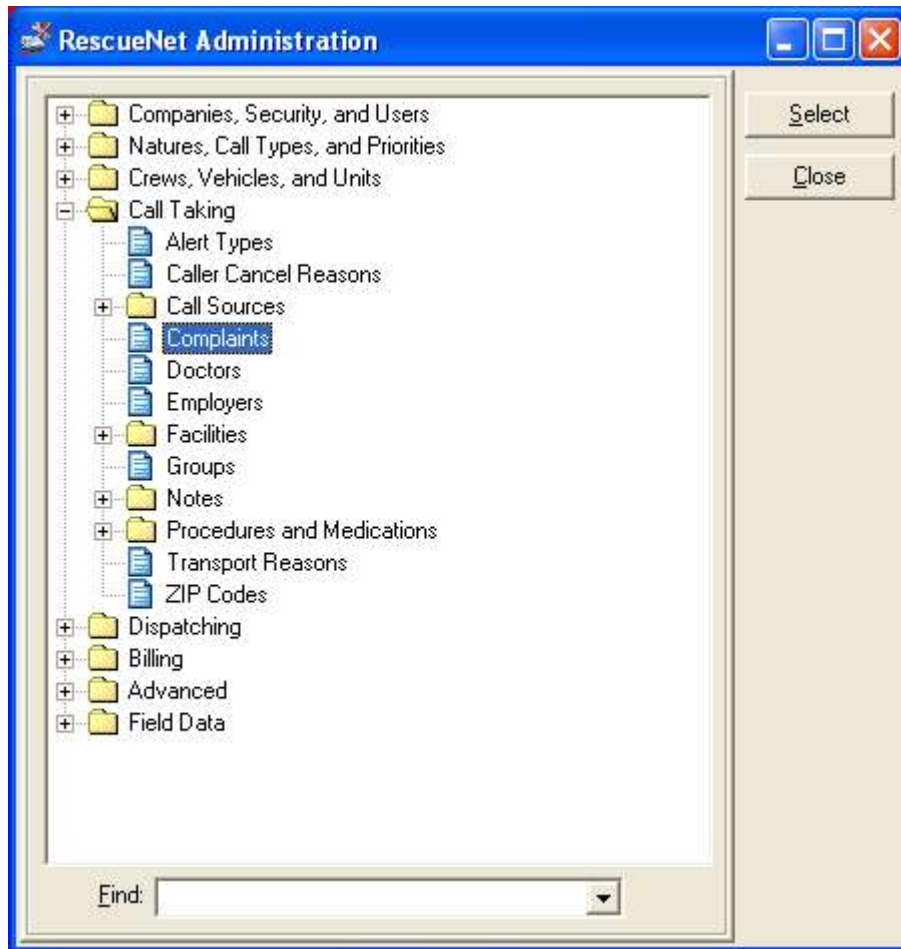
RescueNet Administration

Companies, Security, and Users
Natures, Call Types, and Priorities
Crews, Vehicles, and Units
Call Taking
Alert Types
Caller Cancel Reasons
Call Sources
Complaints
Doctors
Employers
Facilities
Groups
Notes
Procedures and Medications
Transport Reasons
ZIP Codes
Dispatching
Billing
Advanced
Field Data

Select
Close

Find: